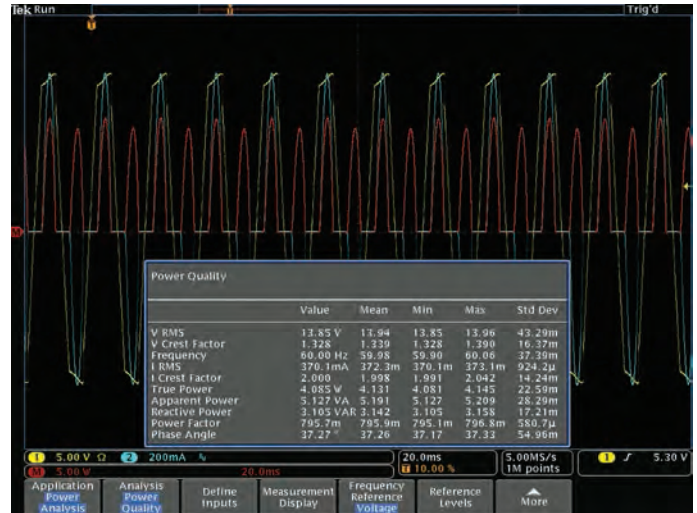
Tek Run

Trig'd

M

Power Quality

| | Value | Mean | Min | Max | Std Dev |
|---|---|---|---|---|---|
| V RMS | 13.85 V | 13.94 | 13.85 | 13.96 | 43.29m |
| V Crest Factor | 1.328 | 1.339 | 1.328 | 1.390 | 16.37m |
| Frequency | 60.00 Hz | 59.98 | 59.90 | 60.06 | 37.39m |
| I RMS | 370.1mA | 372.3m | 370.1m | 373.1m | 924.2µ |
| I Crest Factor | 2.000 | 1.998 | 1.991 | 2.042 | 14.24m |
| True Power | 4.085 W | 4.131 | 4.081 | 4.145 | 22.59m |
| Apparent Power | 5.127 VA | 5.191 | 5.127 | 5.209 | 28.29m |
| Reactive Power | 3.105 VAR | 3.142 | 3.105 | 3.158 | 17.21m |
| Power Factor | 795.7m | 795.9m | 795.1m | 796.8m | 580.7µ |
| Phase Angle | 37.27 ° | 37.26 | 37.17 | 37.33 | 54.96m |

1 5.00 V Ω 2 200mA

M 5.00 W 20.0ms

20.0ms
10.00 %

5.00MS/s
1M points

1 5.30 V

Application Power Analysis

Analysis Power Quality

Define Inputs

Measurement Display

Frequency Reference Voltage

Reference Levels

More